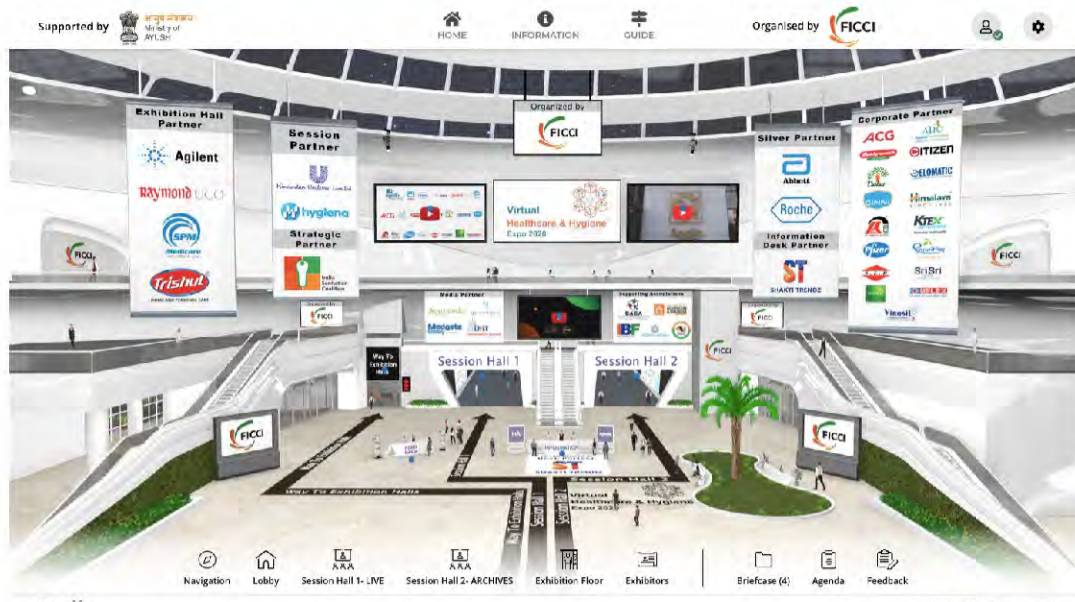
Supported by आयुष मंत्रालय Ministry of AYUSH

HOME INFORMATION GUIDE

Organised by FICCI

Exhibition Hall Partner

Agilent

Raymond UCO

SPM

Trishul

Session Partner

Hindustan Unilever Limited

hygiene

Strategic Partner

India Sanitation Coalition

Organized by FICCI

Virtual Healthcare & Hygiene Expo 2020

Silver Partner

Abbott

Roche

Information Desk Partner

ST SHAKTI TRENDZ

Corporate Partner

ACG

CITIZEN

ELOMATIC

Himalaya

KTEX

SriSri

FICCI

Media Partner

Supporting Associations

Way To Exhibition Halls

Session Hall 1

Session Hall 2

Way To Exhibition Halls

Session Hall

Virtual Healthcare & Hygiene Expo 2020

Navigation Lobby Session Hall 1- LIVE Session Hall 2- ARCHIVES Exhibition Floor Exhibitors Briefcase (4) Agenda Feedback